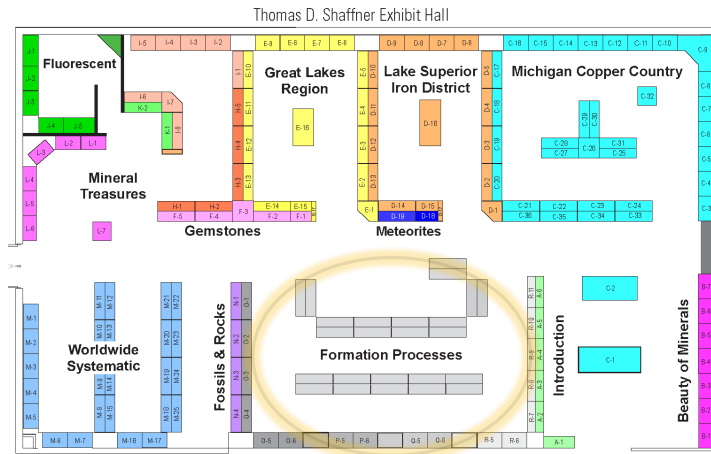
Thomas D. Shaffner Exhibit Hall

Fluorescent

J-1
J-2
J-3
J-4
J-5

I-5 I-4 I-3 I-2

I-6
K-2
I-7
K-1
I-8

L-3
L-2 L-1
L-4
L-5
L-6

Mineral Treasures

L-7

E-9 E-8 E-7 E-6

Great Lakes Region

E-1
E-11
E-10
E-12
E-13
E-16
H-6
H-5
H-4
H-3

H-1 H-2
F-5 F-4
F-3
E-14 E-15
F-2 F-1

Gemstones

D-9 D-8 D-7 D-6

Lake Superior Iron District

D-5
D-10
D-11
D-12
D-13
E-5
E-4
E-3
E-2
E-1
D-18
D-14 D-15
D-19 D-16

Meteorites

Michigan Copper Country

C-18 C-15 C-14 C-13 C-12 C-11 C-10
C-16
C-17
C-19
C-20
D-4
D-3
D-2
D-1
C-32
C-29
C-30
C-28
C-27
C-26
C-31
C-25
C-21 C-22 C-23 C-24
C-36 C-35 C-34 C-33

Worldwide Systematic

M-1
M-2
M-3
M-4
M-5
M-11
M-12
M-10
M-13
M-14
M-9
M-8
M-15
M-22
M-21
M-20
M-23
M-19
M-24
M-18
M-25
M-6 M-7 M-16 M-17

Fossils & Rocks

N-1
N-2
N-3
N-4
O-1
O-2
O-3
O-4
O-5 O-6 P-5 P-6 Q-5 Q-6 R-5 R-6

Formation Processes

Introduction

R-1
R-2
R-3
R-4
A-6
A-5
A-4
A-3
A-2
A-1

C-2
C-1

Beauty of Minerals

B-7
B-6
B-5
B-4
B-3
B-2
B-1